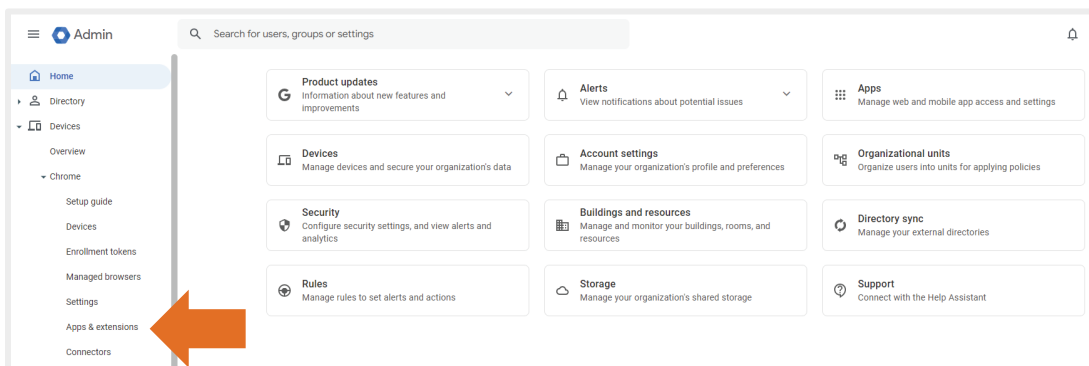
Admin

Search for users, groups or settings

Home
Directory
Devices
Overview
Chrome
Setup guide
Devices
Enrollment tokens
Managed browsers
Settings
Apps & extensions
Connectors

Product updates
Information about new features and improvements

Alerts
View notifications about potential issues

Apps
Manage web and mobile app access and settings

Devices
Manage devices and secure your organization's data

Account settings
Manage your organization's profile and preferences

Organizational units
Organize users into units for applying policies

Security
Configure security settings, and view alerts and analytics

Buildings and resources
Manage and monitor your buildings, rooms, and resources

Directory sync
Manage your external directories

Rules
Manage rules to set alerts and actions

Storage
Manage your organization's shared storage

Support
Connect with the Help Assistant